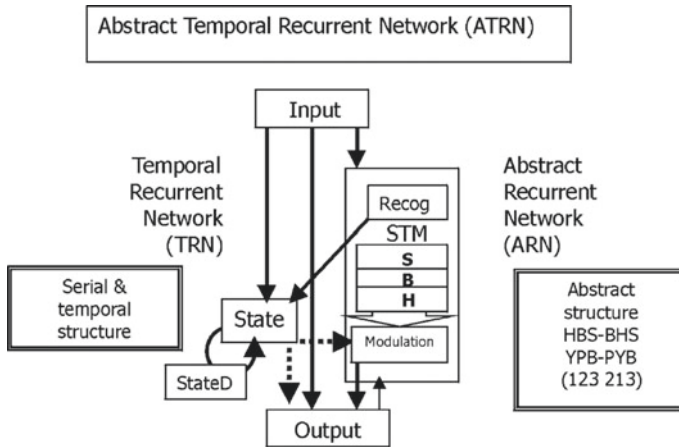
Abstract Temporal Recurrent Network (ATRN)

Input

Temporal Recurrent Network (TRN)

Abstract Recurrent Network (ARN)

Recog

STM

S

B

H

Serial & temporal structure

State

Modulation

StateD

Abstract structure HBS-BHS YPB-PYB (123 213)

Output